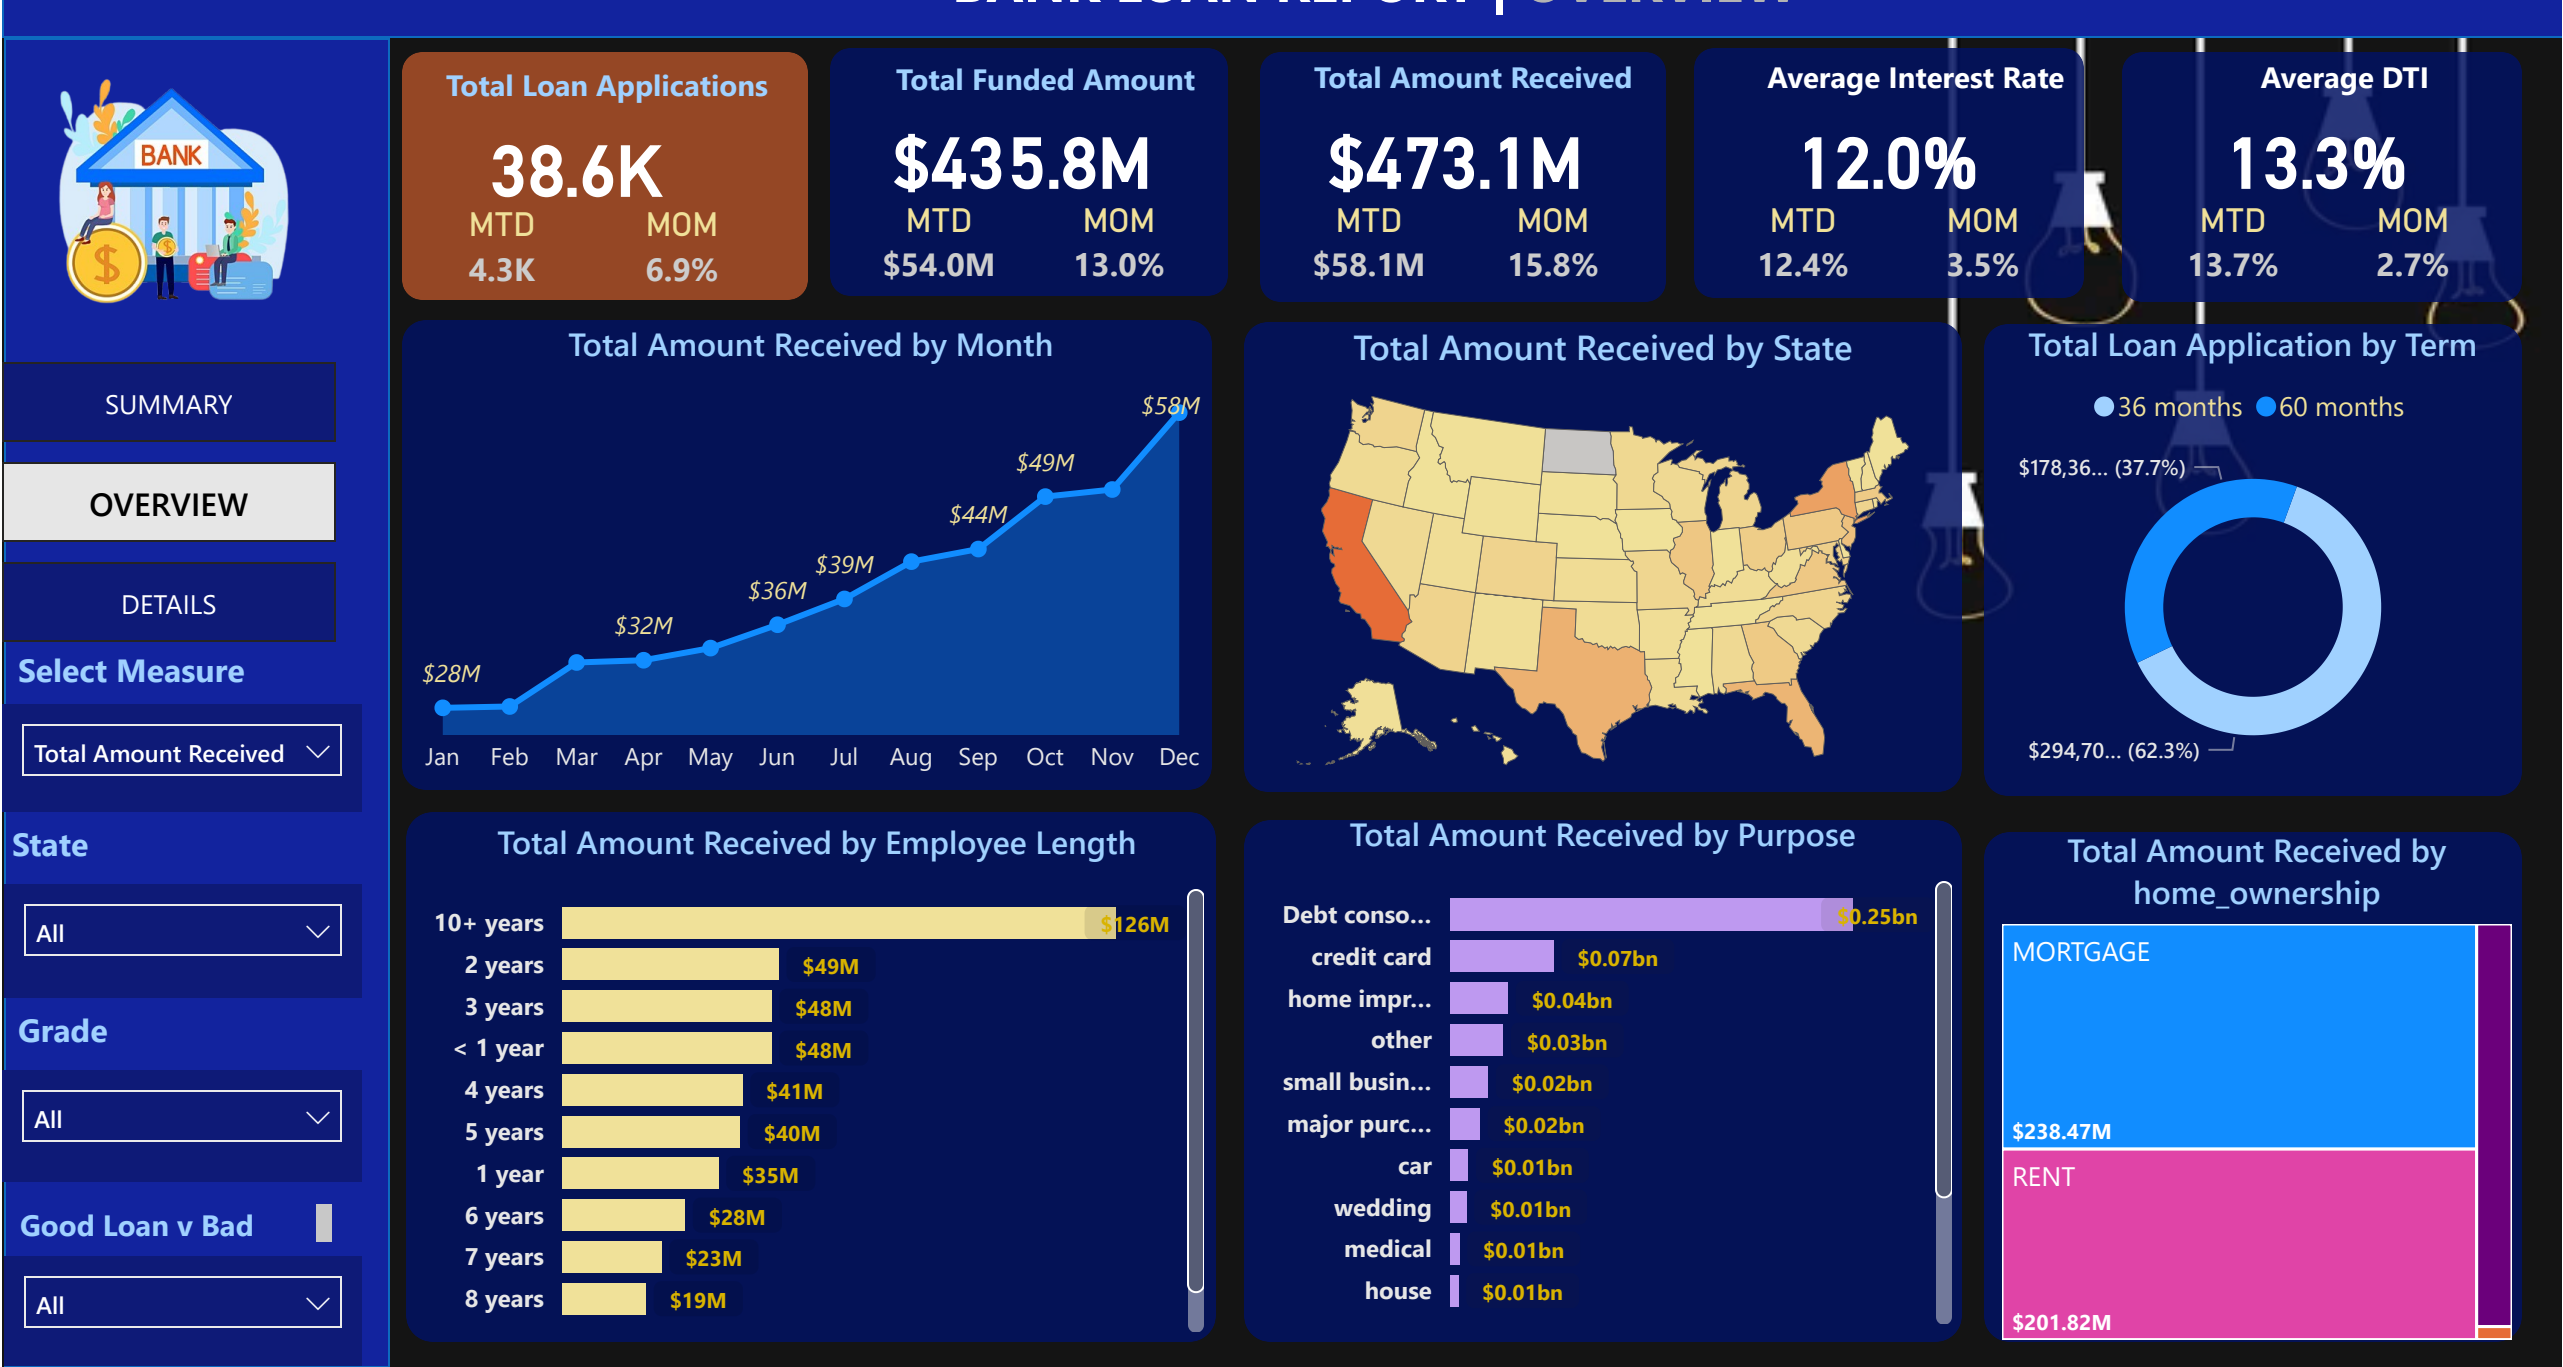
BANK

SUMMARY

OVERVIEW

DETAILS

Select Measure

Total Amount Received

State

All

Grade

All

Good Loan v Bad

All

Total Loan Applications
38.6K
MTD 4.3K
MOM 6.9%

Total Funded Amount
$435.8M
MTD $54.0M
MOM 13.0%

Total Amount Received
$473.1M
MTD $58.1M
MOM 15.8%

Average Interest Rate
12.0%
MTD 12.4%
MOM 3.5%

Average DTI
13.3%
MTD 13.7%
MOM 2.7%

Total Amount Received by Month

$28M, $32M, $36M, $39M, $44M, $49M, $58M

Jan Feb Mar Apr May Jun Jul Aug Sep Oct Nov Dec

Total Amount Received by State

Total Loan Application by Term

36 months 60 months

$178,36... (37.7%)

$294,70... (62.3%)

Total Amount Received by Employee Length

| 10+ years | $126M |
|---|---|
| 2 years | $49M |
| 3 years | $48M |
| < 1 year | $48M |
| 4 years | $41M |
| 5 years | $40M |
| 1 year | $35M |
| 6 years | $28M |
| 7 years | $23M |
| 8 years | $19M |

Total Amount Received by Purpose

| Debt conso... | $0.25bn |
|---|---|
| credit card | $0.07bn |
| home impr... | $0.04bn |
| other | $0.03bn |
| small busin... | $0.02bn |
| major purc... | $0.02bn |
| car | $0.01bn |
| wedding | $0.01bn |
| medical | $0.01bn |
| house | $0.01bn |

Total Amount Received by home_ownership

MORTGAGE
$238.47M

RENT
$201.82M